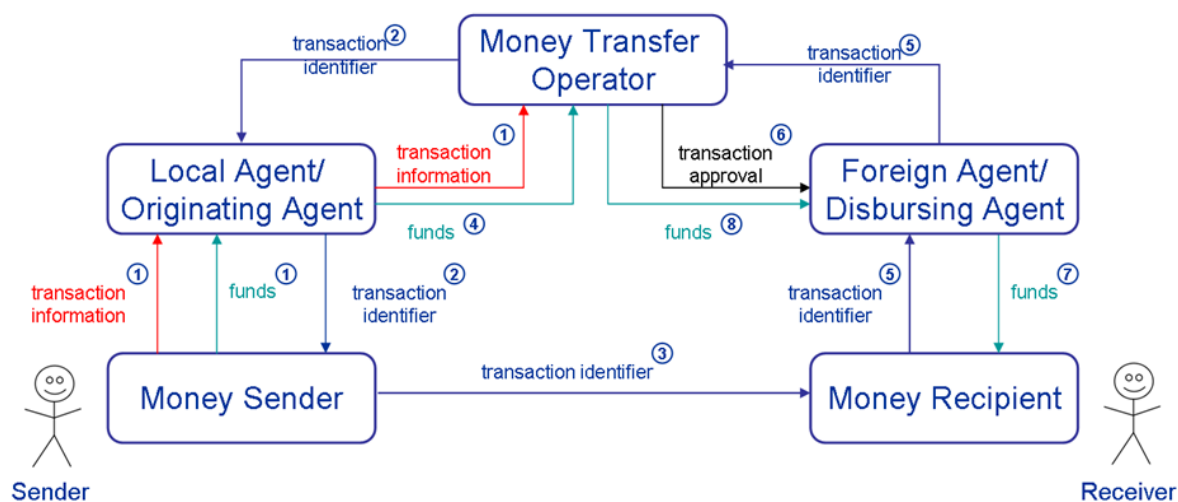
Money Transfer Operator

transaction identifier ②

transaction identifier ⑤

Local Agent/ Originating Agent

transaction information ①

transaction approval ⑥

Foreign Agent/ Disbursing Agent

funds ④

funds ⑧

transaction information ①

funds ①

transaction identifier ②

transaction identifier ⑤

funds ⑦

Money Sender

transaction identifier ③

Money Recipient

Sender

Receiver